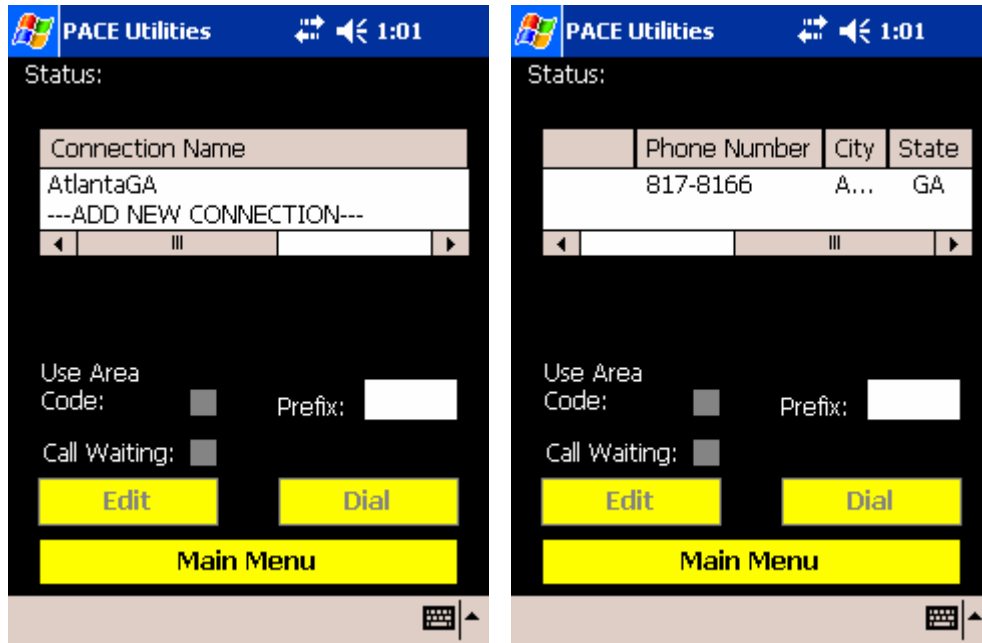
PACE Utilities 1:01

Status:

| Connection Name |
|---|
| AtlantaGA |
| ---ADD NEW CONNECTION--- |

Use Area Code:

Prefix:

Call Waiting:

Edit

Dial

Main Menu

PACE Utilities 1:01

Status:

| | Phone Number | City | State |
|---|---|---|---|
| | 817-8166 | A... | GA |

Use Area Code:

Prefix:

Call Waiting:

Edit

Dial

Main Menu